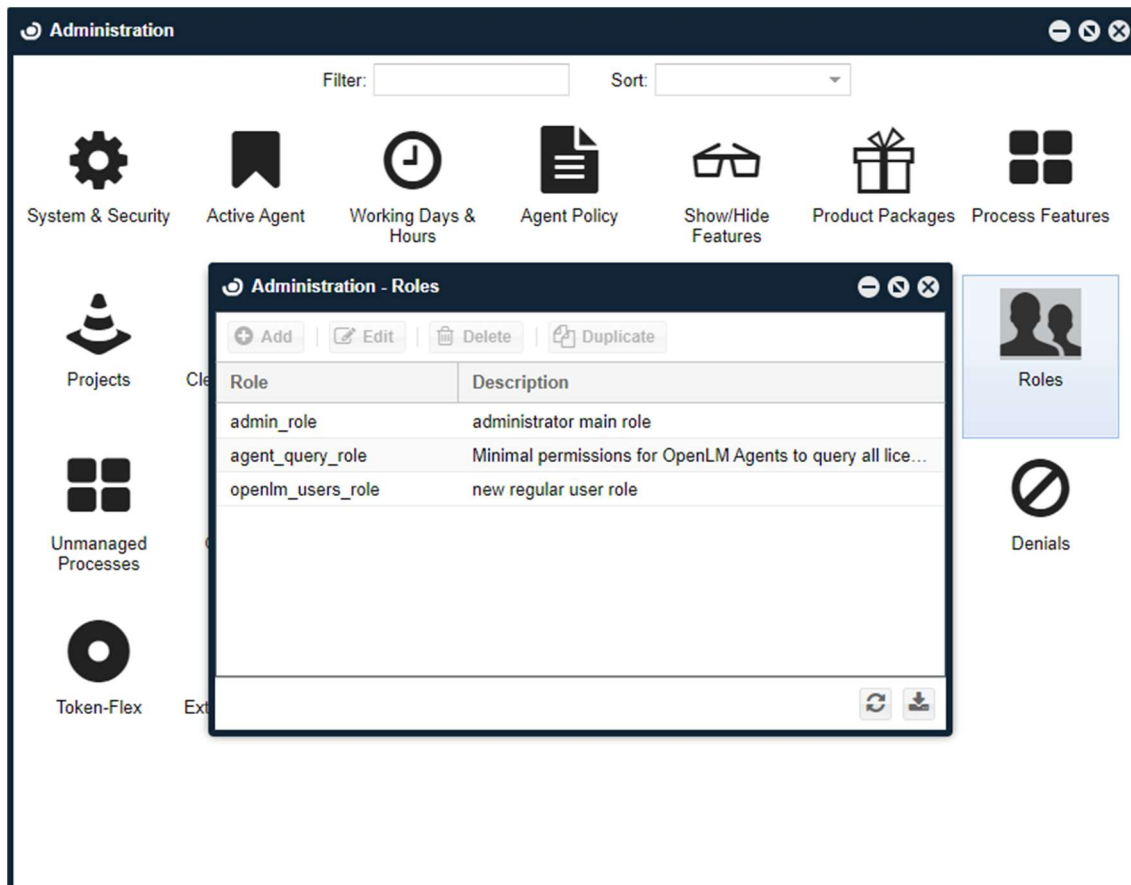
Administration

Filter:
Sort:

System & Security
Active Agent
Working Days & Hours
Agent Policy
Show/Hide Features
Product Packages
Process Features

Projects
Cle

Administration - Roles

Add | Edit | Delete | Duplicate

| Role | Description |
|---|---|
| admin_role | administrator main role |
| agent_query_role | Minimal permissions for OpenLM Agents to query all lice… |
| openlm_users_role | new regular user role |

Roles

Unmanaged Processes
C

Denials

Token-Flex
Ext